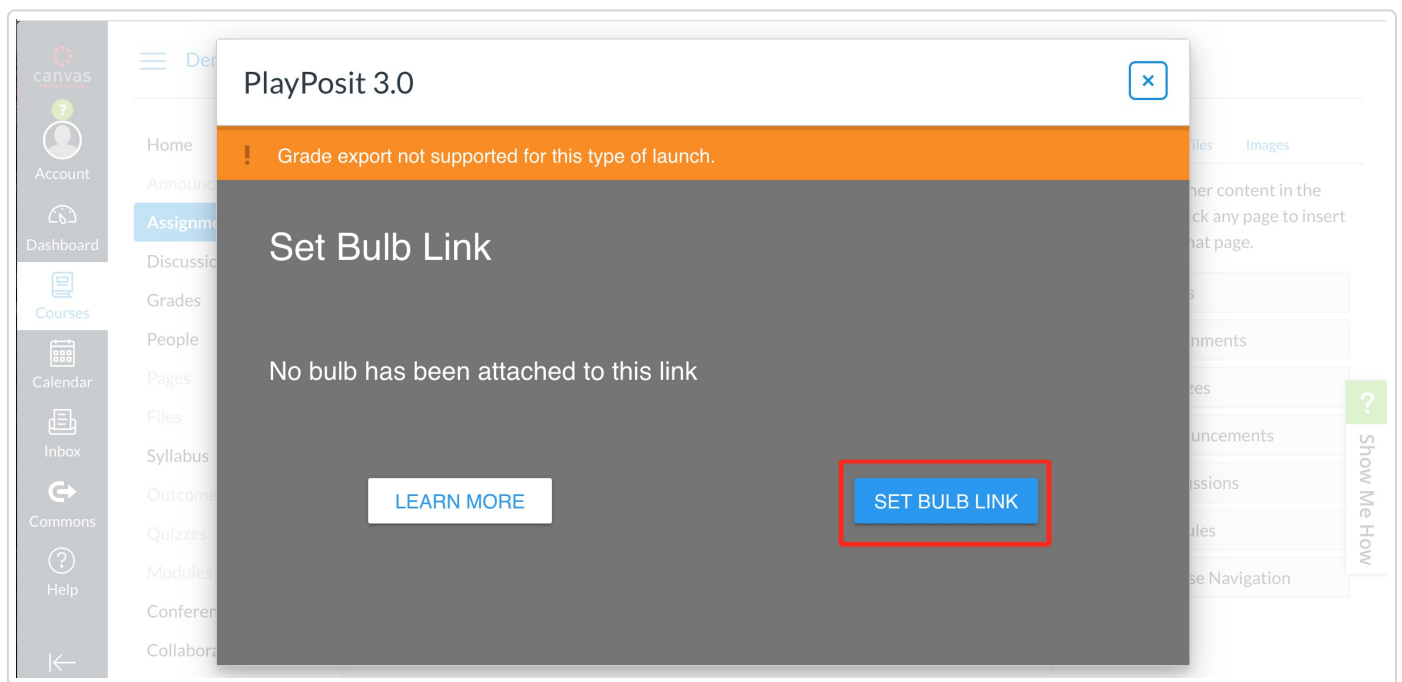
canvas
Account
Dashboard
Courses
Calendar
Inbox
Commons
Help

Der

Home
Announc
Assignme
Discussic
Grades
People
Pages
Files
Syllabus
Outcome
Quizzes
Modules
Conferer
Collabora

PlayPosit 3.0

×

! Grade export not supported for this type of launch.

Set Bulb Link

No bulb has been attached to this link

LEARN MORE

SET BULB LINK

Files Images

her content in the
ck any page to insert
hat page.

s
nments
zes
uncements
ussions
ules
se Navigation

?
Show Me How